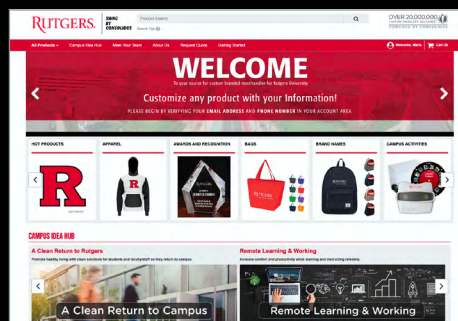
RUTGERS

SWAG BY CONSOLIDUS

Product Search

Search Tips

OVER 20,000,000 CUSTOM PRODUCTS INCLUDED

POWERED BY CONSOLIDUS

All Products

Campus Idea Hub

Meet Your Team

About Us

Request Quote

Getting Started

Welcome, Mary

Cart (0)

WELCOME

To your source for custom branded merchandise for Rutgers University

Customize any product with your Information!

PLEASE BEGIN BY VERIFYING YOUR EMAIL ADDRESS AND PHONE NUMBER IN YOUR ACCOUNT AREA

HOT PRODUCTS

APPAREL

AWARDS AND RECOGNITION

BAGS

BRAND NAMES

CAMPUS ACTIVITIES

R

CAMPUS IDEA HUB

A Clean Return to Rutgers

Promote healthy living with clean solutions for students and faculty/staff as they return to campus.

Remote Learning & Working

Increase comfort and productivity while learning and instructing remotely.

A Clean Return to Campus

Remote Learning & Working